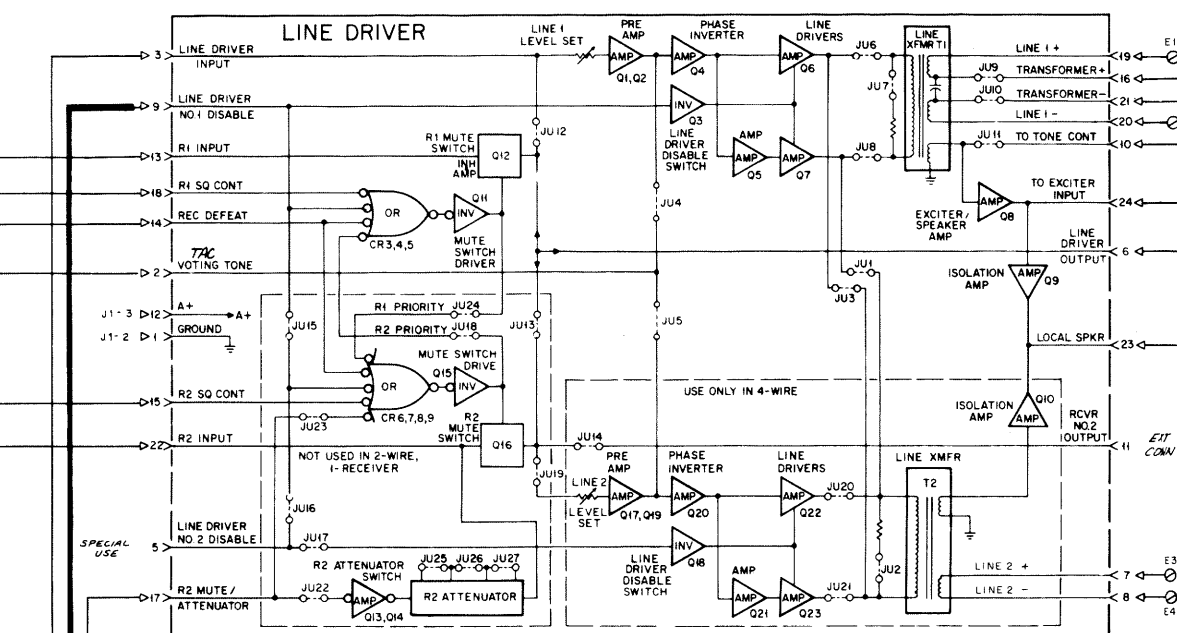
LINE DRIVER

3 LINE DRIVER INPUT
9 LINE DRIVER NO.1 DISABLE
13 R1 INPUT
18 R1 SQ CONT
14 REC DEFEAT
2 TAC VOTING TONE
J1-3 12 A+
A+
J1-2 1 GROUND
15 R2 SQ CONT
22 R2 INPUT
SPECIAL USE
5 LINE DRIVER NO.2 DISABLE
17 R2 MUTE/ ATTENUATOR

LINE 1 LEVEL SET
PRE AMP
AMP
Q1, Q2
PHASE INVERTER
AMP
Q4
LINE DRIVERS
AMP
Q6
JU6
LINE XFMR T1
JU7
JU9
JU10
JU8
JU11
LINE 1 +
TRANSFORMER+
TRANSFORMER-
LINE 1 -
TO TONE CONT
19
16
21
20
10
E1
INV
Q3
LINE DRIVER DISABLE SWITCH
AMP
AMP
Q5
AMP
Q7
JU12
R1 MUTE SWITCH
INH AMP
Q12
OR
CR3,4,5
Q11
INV
MUTE SWITCH DRIVER
JU4
AMP
Q8
EXCITER/ SPEAKER AMP
TO EXCITER INPUT
24
LINE DRIVER OUTPUT
6
JU1
JU3
ISOLATION AMP
AMP
Q9
R1 PRIORITY JU24
R2 PRIORITY JU18
JU15
JU13
JU5
MUTE SWITCH DRIVE
OR
Q15
INV
CR6,7,8,9
JU23
R2 MUTE SWITCH
Q16
LOCAL SPKR
23
USE ONLY IN 4-WIRE
ISOLATION AMP
AMP
Q10
RCVR NO.2 OUTPUT
11
EXT CONN
NOT USED IN 2-WIRE, 1-RECEIVER
JU14
JU19
PRE AMP
LINE 2 LEVEL SET
AMP
Q17, Q19
PHASE INVERTER
AMP
Q20
LINE DRIVERS
AMP
Q22
JU20
LINE XMFR
T2
JU16
JU17
INV
Q18
LINE DRIVER DISABLE SWITCH
AMP
AMP
Q21
AMP
Q23
JU21
JU2
LINE 2 +
LINE 2 -
7
8
E3
E4
R2 ATTENUATOR SWITCH
JU25 JU26 JU27
JU22
AMP
Q13, Q14
R2 ATTENUATOR